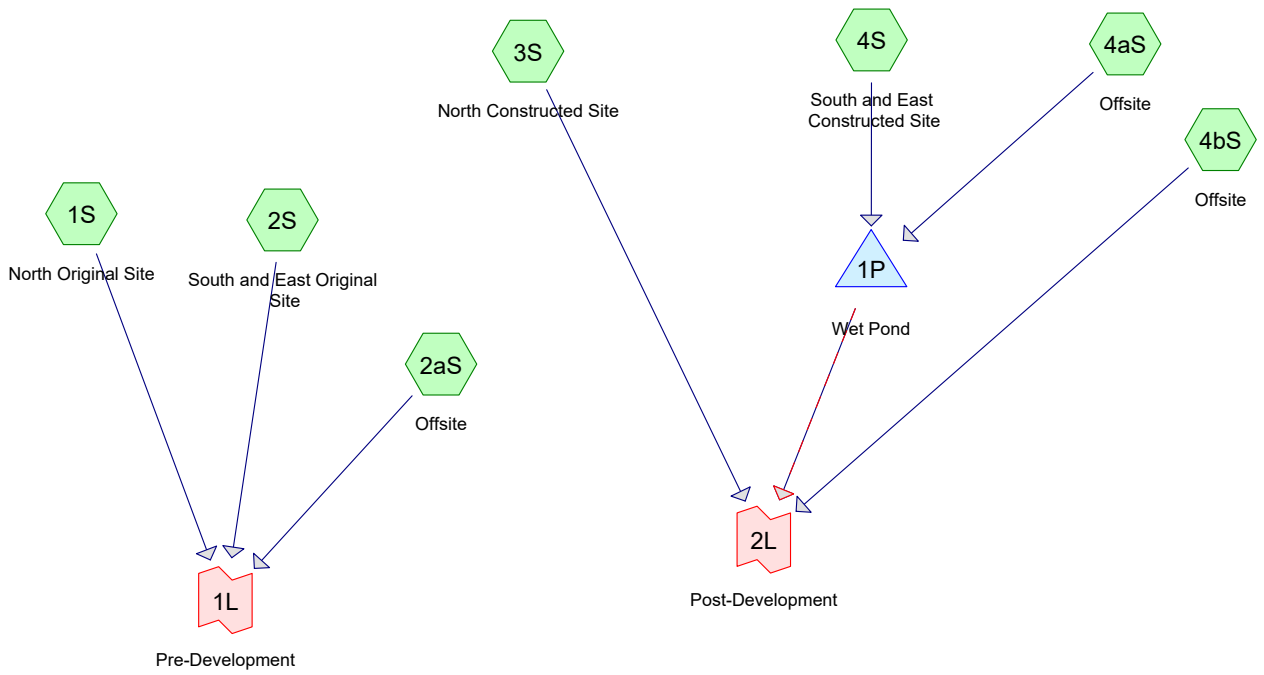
3S

North Constructed Site

4S

South and East Constructed Site

4aS

Offsite

4bS

Offsite

1S

North Original Site

2S

South and East Original Site

2aS

Offsite

1P

Wet Pond

2L

Post-Development

1L

Pre-Development